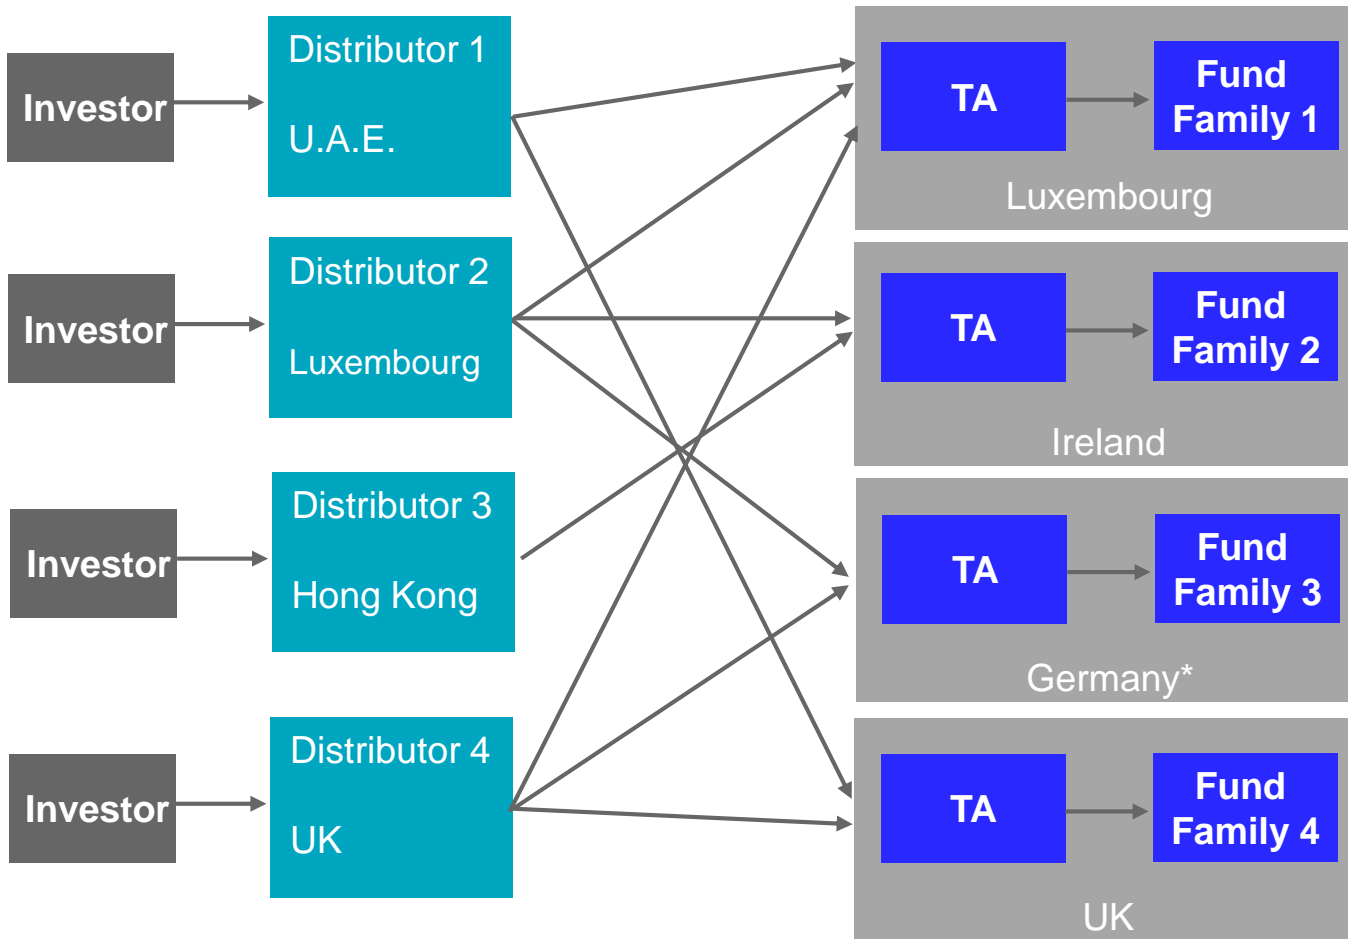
Investor

Distributor 1

U.A.E.

Investor

Distributor 2

Luxembourg

Investor

Distributor 3

Hong Kong

Investor

Distributor 4

UK

TA

Fund Family 1

Luxembourg

TA

Fund Family 2

Ireland

TA

Fund Family 3

Germany*

TA

Fund Family 4

UK